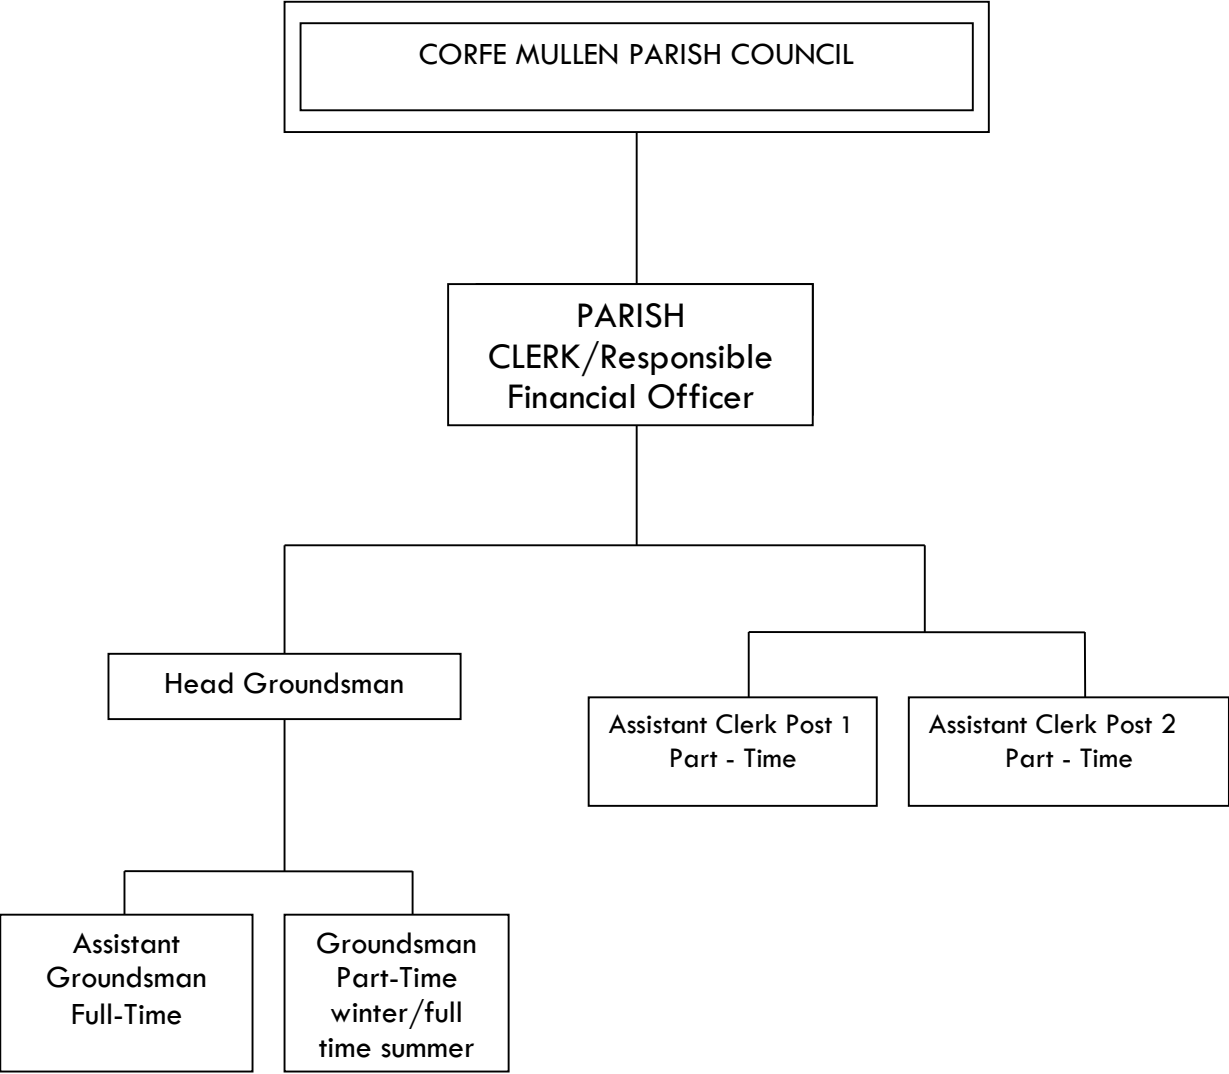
CORFE MULLEN PARISH COUNCIL

PARISH CLERK/Responsible Financial Officer

Head Groundsman

Assistant Clerk Post 1
Part - Time

Assistant Clerk Post 2
Part - Time

Assistant Groundsman Full-Time

Groundsman Part-Time winter/full time summer